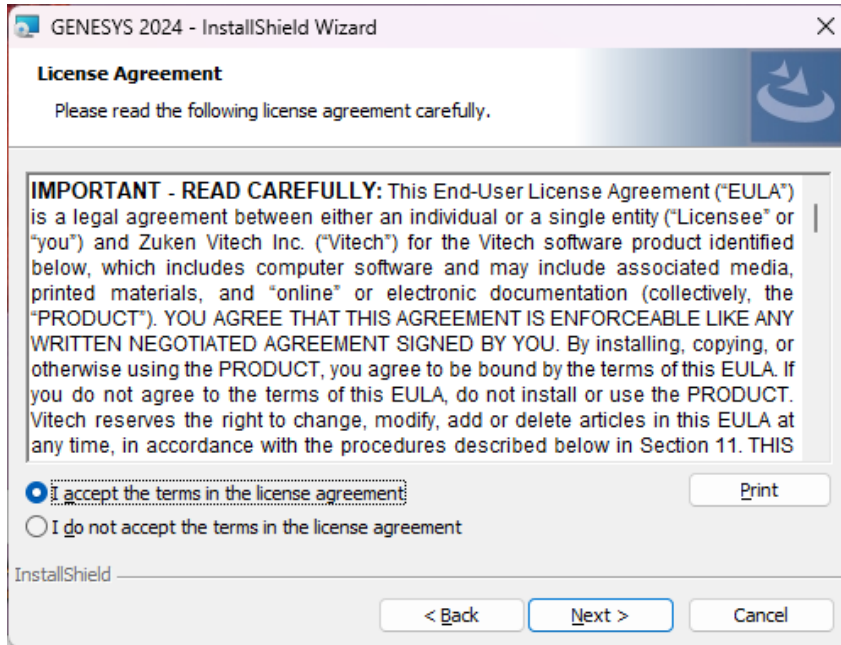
GENESYS 2024 - InstallShield Wizard

License Agreement

Please read the following license agreement carefully.

IMPORTANT - READ CAREFULLY: This End-User License Agreement ("EULA") is a legal agreement between either an individual or a single entity ("Licensee" or "you") and Zuken Vitech Inc. ("Vitech") for the Vitech software product identified below, which includes computer software and may include associated media, printed materials, and "online" or electronic documentation (collectively, the "PRODUCT"). YOU AGREE THAT THIS AGREEMENT IS ENFORCEABLE LIKE ANY WRITTEN NEGOTIATED AGREEMENT SIGNED BY YOU. By installing, copying, or otherwise using the PRODUCT, you agree to be bound by the terms of this EULA. If you do not agree to the terms of this EULA, do not install or use the PRODUCT. Vitech reserves the right to change, modify, add or delete articles in this EULA at any time, in accordance with the procedures described below in Section 11. THIS

I accept the terms in the license agreement

I do not accept the terms in the license agreement

Print

InstallShield

< Back

Next >

Cancel